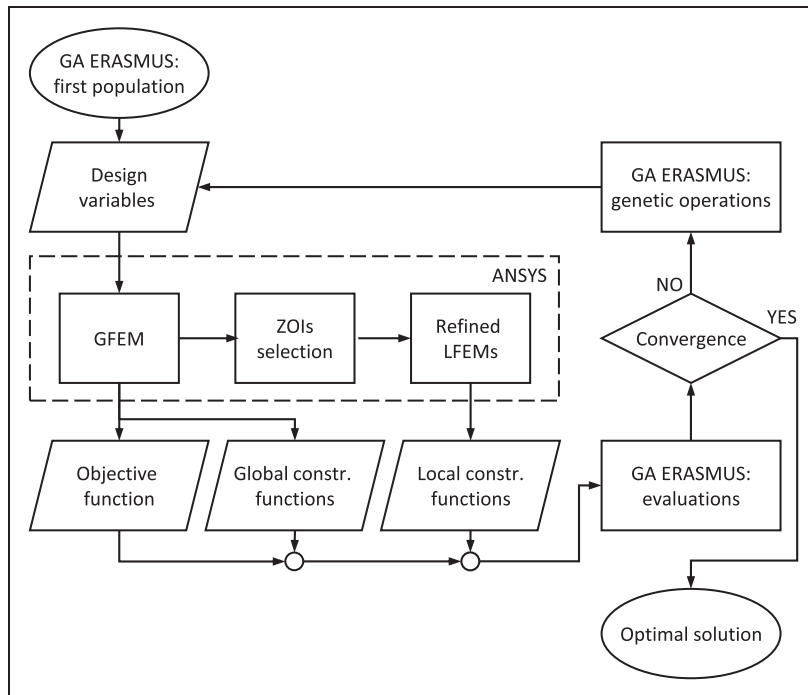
GA ERASMUS: first population

Design variables

GA ERASMUS: genetic operations

ANSYS

GFEM

ZOIs selection

Refined LFEMs

NO

YES

Convergence

Objective function

Global constr. functions

Local constr. functions

GA ERASMUS: evaluations

Optimal solution